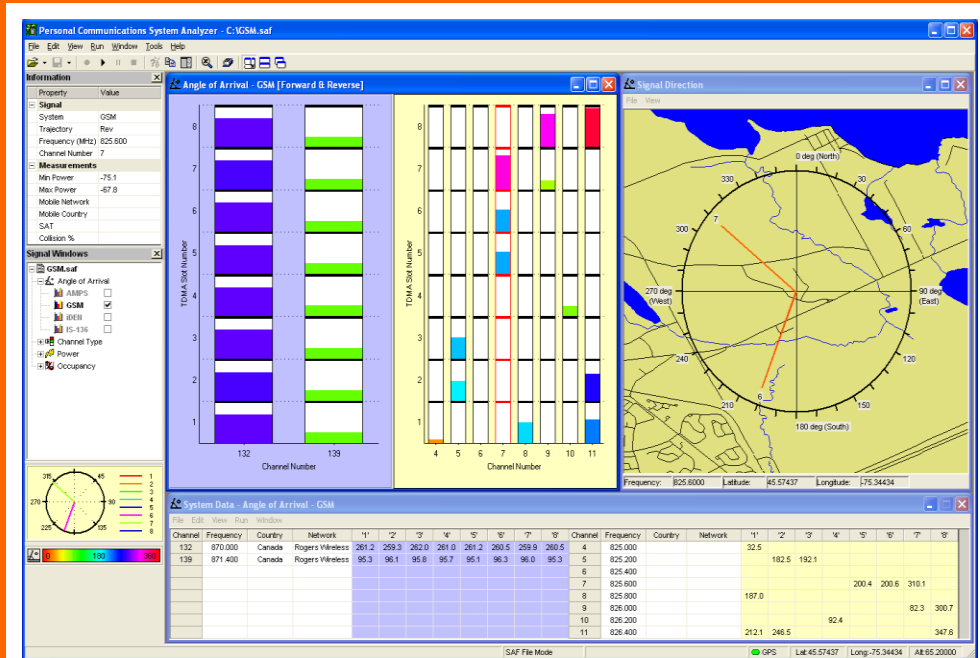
Personal Communications System Analyzer - C:\GSM.saf

File Edit View Run Window Tools Help

Information

| Property | Value |
|---|---|
| Signal | |
| System | GSM |
| Trajectory | Rev |
| Frequency (MHz) | 825.600 |
| Channel Number | 7 |
| Measurements | |
| Min Power | -75.1 |
| Max Power | -67.8 |
| Mobile Network | |
| Mobile Country | |
| SAT | |
| Collision % | |

Signal Windows

GSM.saf
Angle of Arrival
AMPS
GSM
iDEN
IS-136
Channel Type
Power
Occupancy

315 45 270 90 225 135
1 2 3 4 5 6 7 8
0 180 360

Angle of Arrival - GSM [Forward & Reverse]

TDMA Slot Number
8 7 6 5 4 3 2 1
132 139
Channel Number

TDMA Slot Number
8 7 6 5 4 3 2 1
4 5 6 7 8 9 10 11
Channel Number

Signal Direction

File View

0 deg (North)
330 30
300 60
270 deg (West)
90 deg (East)
240 120
210 150
180 deg (South)
7
6

Frequency: 825.6000 Latitude: 45.57437 Longitude: -75.34434

System Data - Angle of Arrival - GSM

File Edit View Run Window

| Channel | Frequency | Country | Network | '1' | '2' | '3' | '4' | '5' | '6' | '7' | '8' |
|---|---|---|---|---|---|---|---|---|---|---|---|
| 132 | 870.000 | Canada | Rogers Wireless | 261.2 | 259.3 | 262.0 | 261.0 | 261.2 | 260.5 | 259.9 | 260.5 |
| 139 | 871.400 | Canada | Rogers Wireless | 95.3 | 96.1 | 95.8 | 95.7 | 95.1 | 96.3 | 96.0 | 95.3 |

| Channel | Frequency | Country | Network | '1' | '2' | '3' | '4' | '5' | '6' | '7' | '8' |
|---|---|---|---|---|---|---|---|---|---|---|---|
| 4 | 825.000 | | | 32.5 | | | | | | | |
| 5 | 825.200 | | | | 182.5 | 192.1 | | | | | |
| 6 | 825.400 | | | | | | | | | | |
| 7 | 825.600 | | | | | | | 200.4 | 200.6 | 310.1 | |
| 8 | 825.800 | | | 187.0 | | | | | | | |
| 9 | 826.000 | | | | | | | | | 82.3 | 300.7 |
| 10 | 826.200 | | | | | | 92.4 | | | | |
| 11 | 826.400 | | | 212.1 | 246.5 | | | | | | 347.6 |

SAF File Mode GPS Lat:45.57437 Long:-75.34434 Alt:65.20000